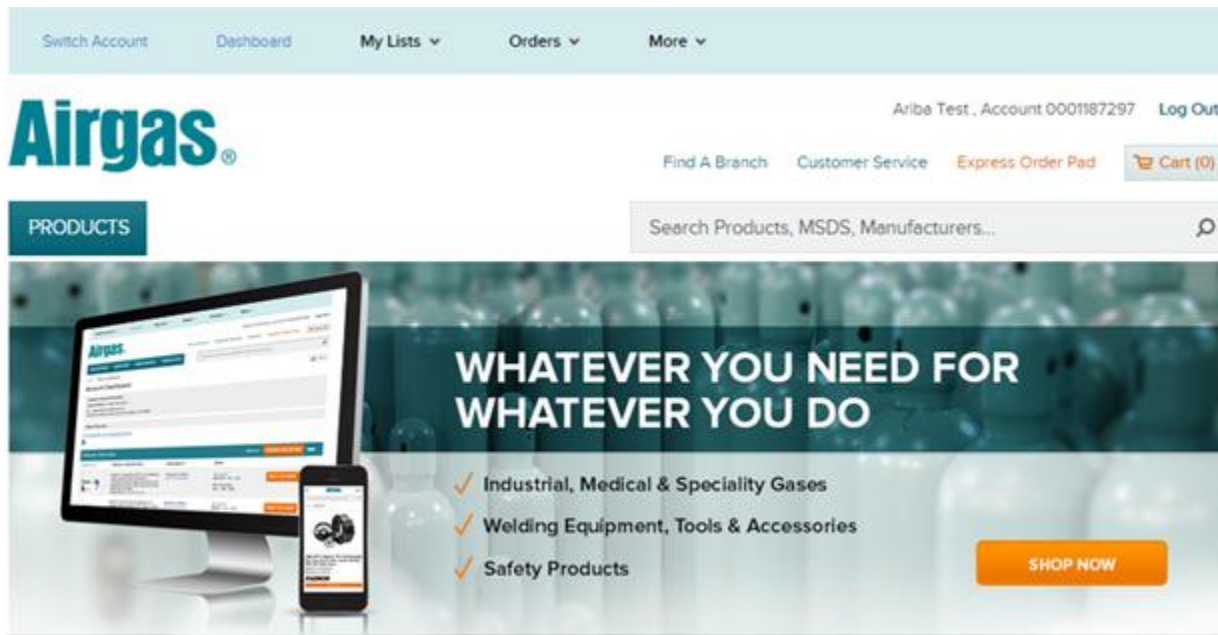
Switch Account Dashboard My Lists ⌄ Orders ⌄ More ⌄

Airgas.®

Ariba Test , Account 0001187297 Log Out

Find A Branch Customer Service Express Order Pad Cart (0)

PRODUCTS

Search Products, MSDS, Manufacturers...

Airgas

WHATEVER YOU NEED FOR WHATEVER YOU DO

Industrial, Medical & Speciality Gases

Welding Equipment, Tools & Accessories

Safety Products

SHOP NOW